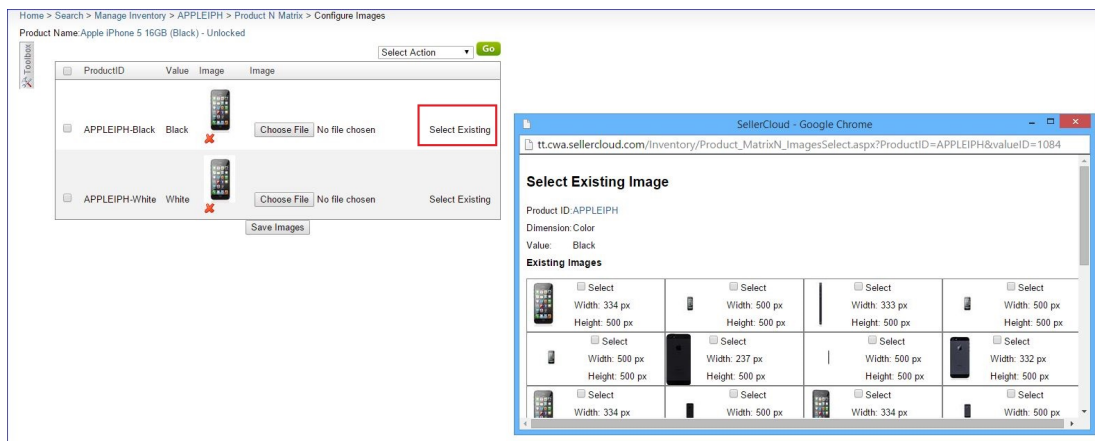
Home > Search > Manage Inventory > APPLEIPH > Product N Matrix > Configure Images

Product Name: Apple iPhone 5 16GB (Black) - Unlocked

Toolbox

Select Action Go

| | ProductID | Value | Image | Image | |
|---|---|---|---|---|---|
| | APPLEIPH-Black | Black | | Choose File No file chosen | Select Existing |
| | APPLEIPH-White | White | | Choose File No file chosen | Select Existing |

Save Images

SellerCloud - Google Chrome

tt.cwa.sellercloud.com/Inventory/Product_MatrixN_ImagesSelect.aspx?ProductID=APPLEIPH&valueID=1084

Select Existing Image

Product ID: APPLEIPH
Dimension: Color
Value: Black

Existing Images

| | | | |
|---|---|---|---|
| Select Width: 334 px Height: 500 px | Select Width: 500 px Height: 500 px | Select Width: 333 px Height: 500 px | Select Width: 500 px Height: 500 px |
| Select Width: 500 px Height: 500 px | Select Width: 237 px Height: 500 px | Select Width: 500 px Height: 500 px | Select Width: 332 px Height: 500 px |
| Select Width: 334 px | Select Width: 500 px | Select Width: 334 px | Select Width: 500 px |